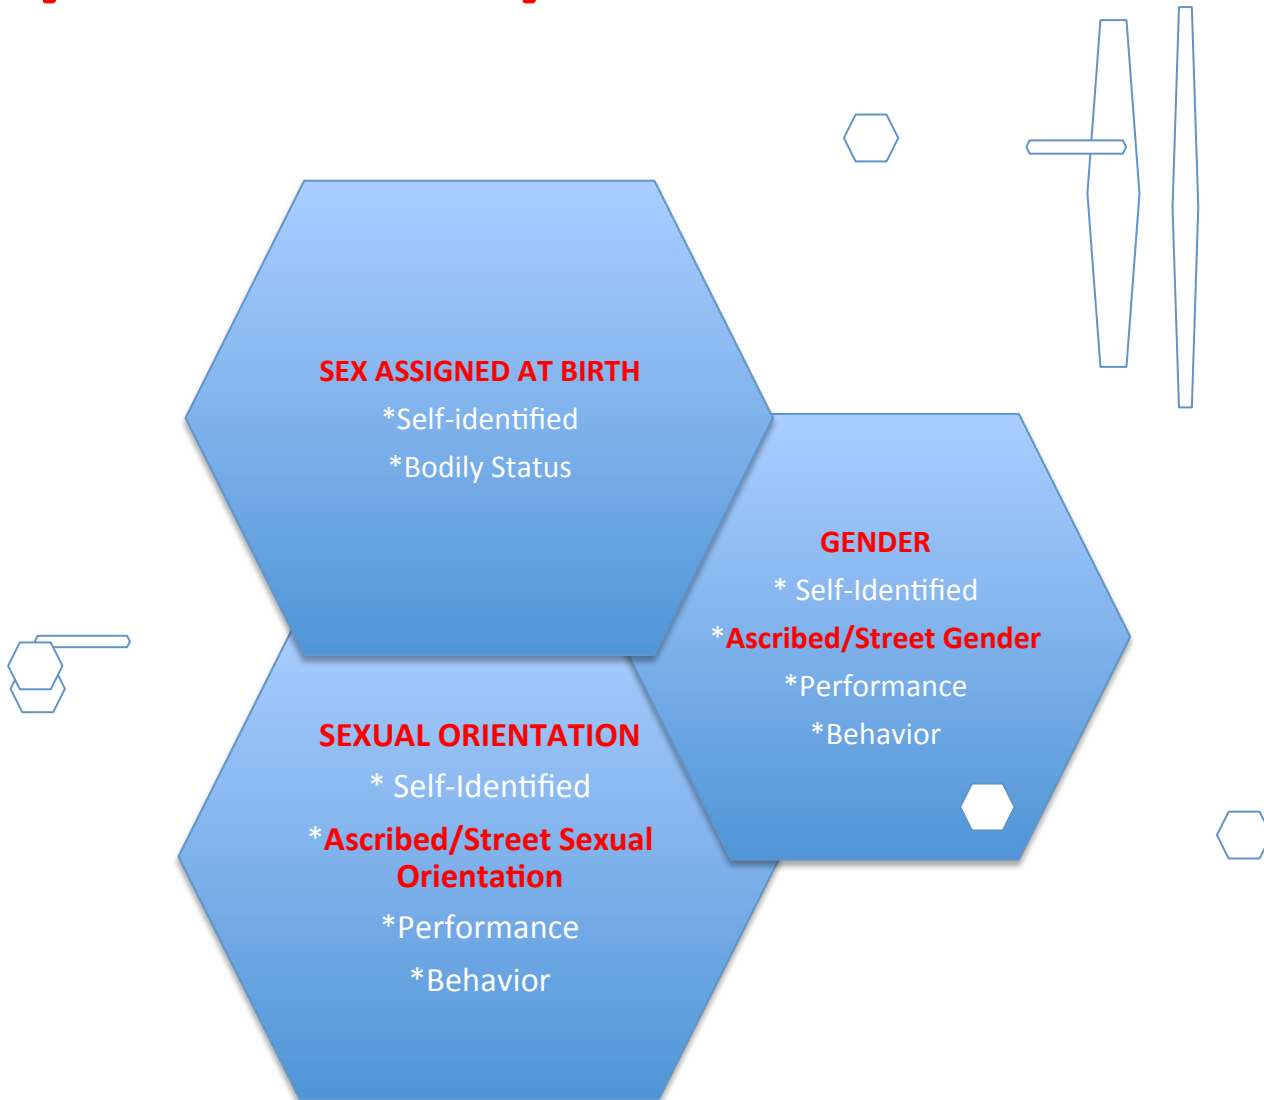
SEX ASSIGNED AT BIRTH
*Self-identified
*Bodily Status

GENDER
* Self-Identified
*Ascribed/Street Gender
*Performance
*Behavior

SEXUAL ORIENTATION
* Self-Identified
*Ascribed/Street Sexual Orientation
*Performance
*Behavior